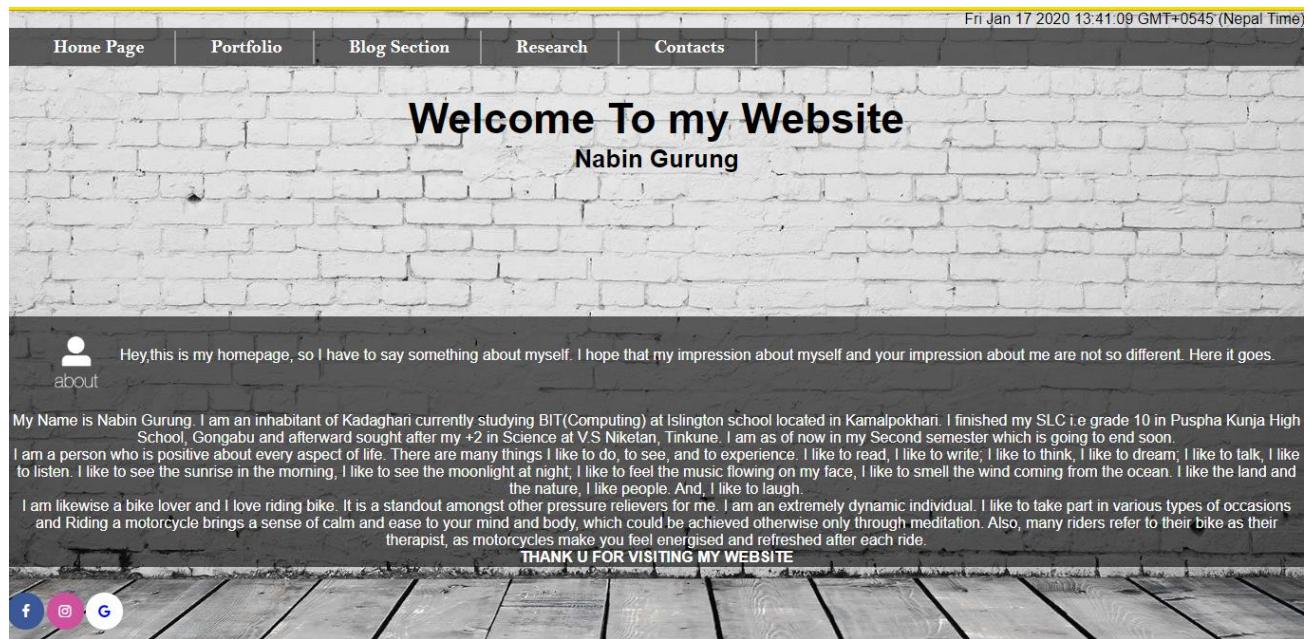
Fri Jan 17 2020 13:41:09 GMT+0545 (Nepal Time)

Home Page | Portfolio | Blog Section | Research | Contacts

Welcome To my Website

Nabin Gurung

about

Hey,this is my homepage, so I have to say something about myself. I hope that my impression about myself and your impression about me are not so different. Here it goes.

My Name is Nabin Gurung. I am an inhabitant of Kadaghari currently studying BIT(Computing) at Islington school located in Kamalpokhari. I finished my SLC i.e grade 10 in Puspha Kunja High School, Gongabu and afterward sought after my +2 in Science at V.S Niketan, Tinkune. I am as of now in my Second semester which is going to end soon.
I am a person who is positive about every aspect of life. There are many things I like to do, to see, and to experience. I like to read, I like to write; I like to think, I like to dream; I like to talk, I like to listen. I like to see the sunrise in the morning, I like to see the moonlight at night; I like to feel the music flowing on my face, I like to smell the wind coming from the ocean. I like the land and the nature, I like people. And, I like to laugh.
I am likewise a bike lover and I love riding bike. It is a standout amongst other pressure relievers for me. I am an extremely dynamic individual. I like to take part in various types of occasions and Riding a motorcycle brings a sense of calm and ease to your mind and body, which could be achieved otherwise only through meditation. Also, many riders refer to their bike as their therapist, as motorcycles make you feel energised and refreshed after each ride.
THANK U FOR VISITING MY WEBSITE

f G